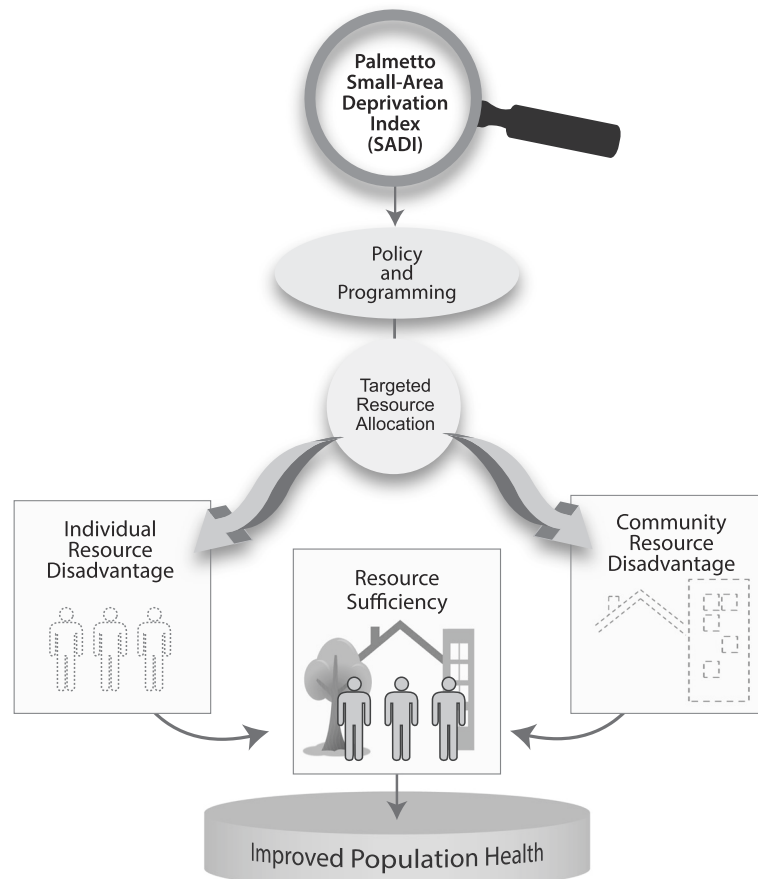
Palmetto Small-Area Deprivation Index (SADI)

Policy and Programming

Targeted Resource Allocation

Individual Resource Disadvantage

Resource Sufficiency

Community Resource Disadvantage

Improved Population Health